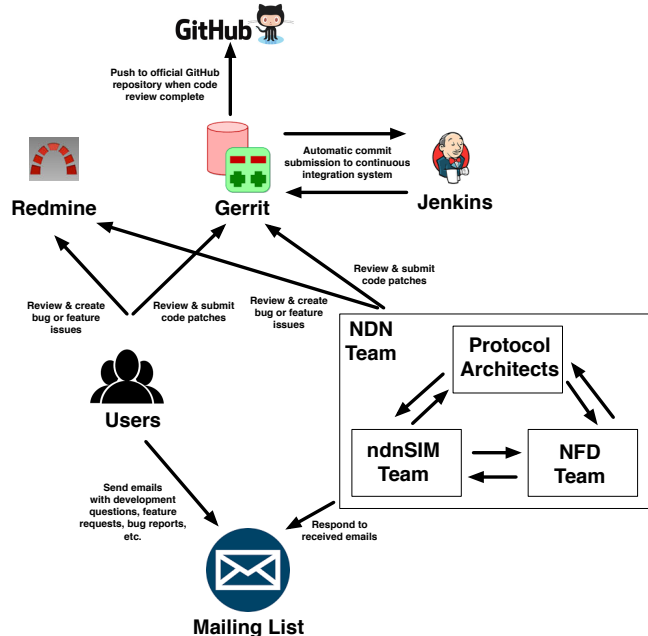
GitHub

Push to official GitHub repository when code review complete

Automatic commit submission to continuous integration system

Redmine

Gerrit

Jenkins

Review & submit code patches

Review & create bug or feature issues

Review & submit code patches

Review & create bug or feature issues

NDN Team

Protocol Architects

Users

ndnSIM Team

NFD Team

Send emails with development questions, feature requests, bug reports, etc.

Respond to received emails

Mailing List